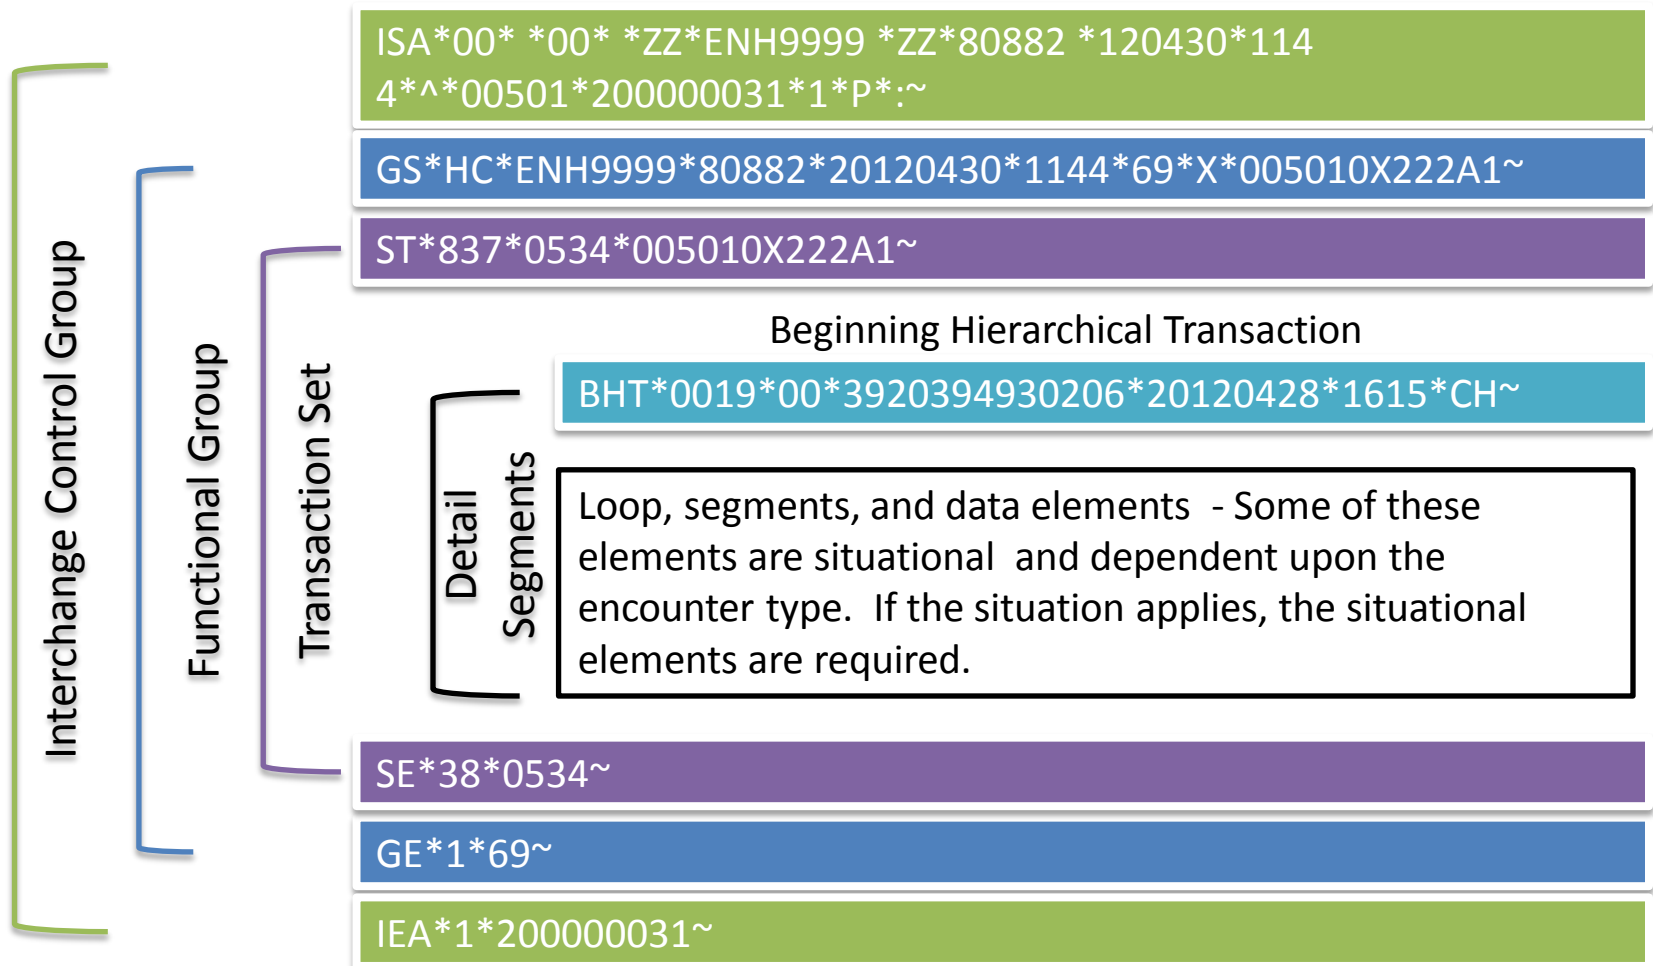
Interchange Control Group

Functional Group

Transaction Set

ISA*00* *00* *ZZ*ENH9999 *ZZ*80882 *120430*114 4*^*00501*200000031*1*P*:~

GS*HC*ENH9999*80882*20120430*1144*69*X*005010X222A1~

ST*837*0534*005010X222A1~

Beginning Hierarchical Transaction

BHT*0019*00*3920394930206*20120428*1615*CH~

Detail Segments

Loop, segments, and data elements - Some of these elements are situational and dependent upon the encounter type. If the situation applies, the situational elements are required.

SE*38*0534~

GE*1*69~

IEA*1*200000031~